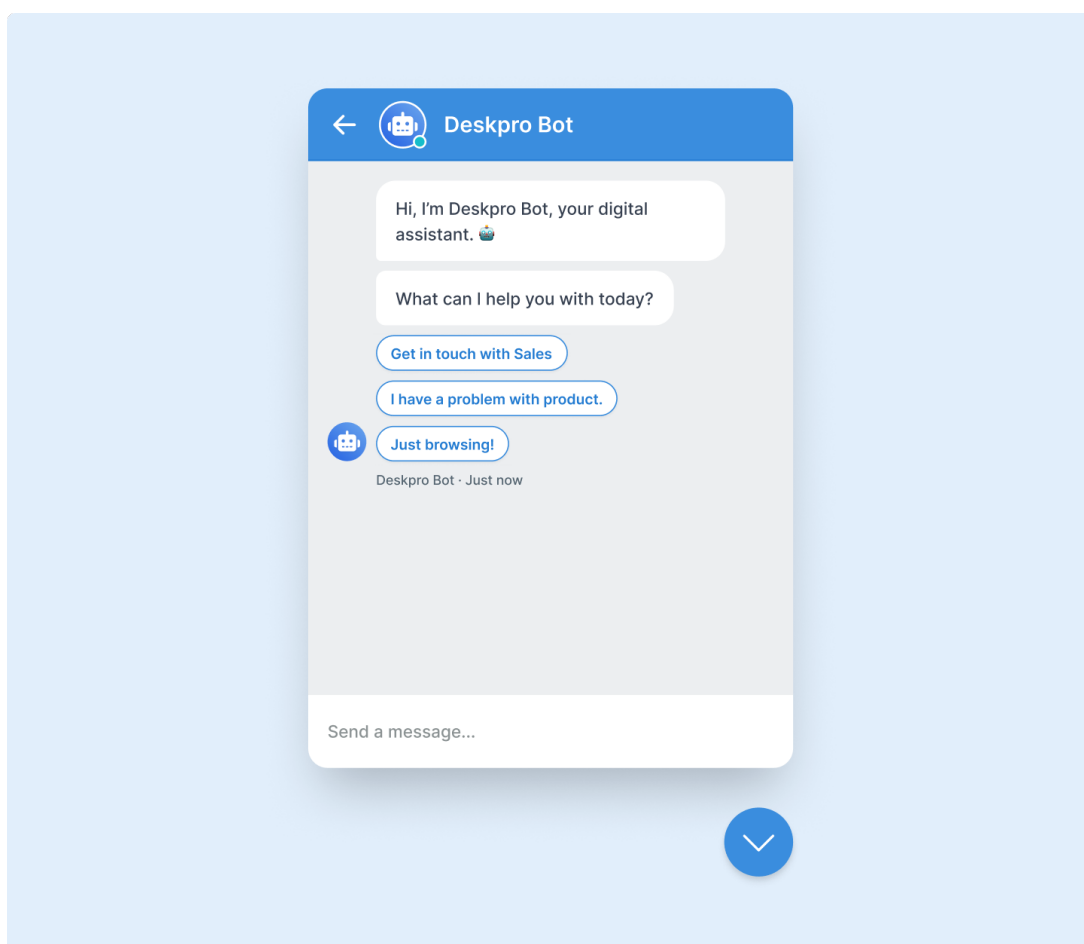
Deskpro Bot

Hi, I'm Deskpro Bot, your digital assistant. 🤖

What can I help you with today?

Get in touch with Sales

I have a problem with product.

Just browsing!

Deskpro Bot · Just now

Send a message...